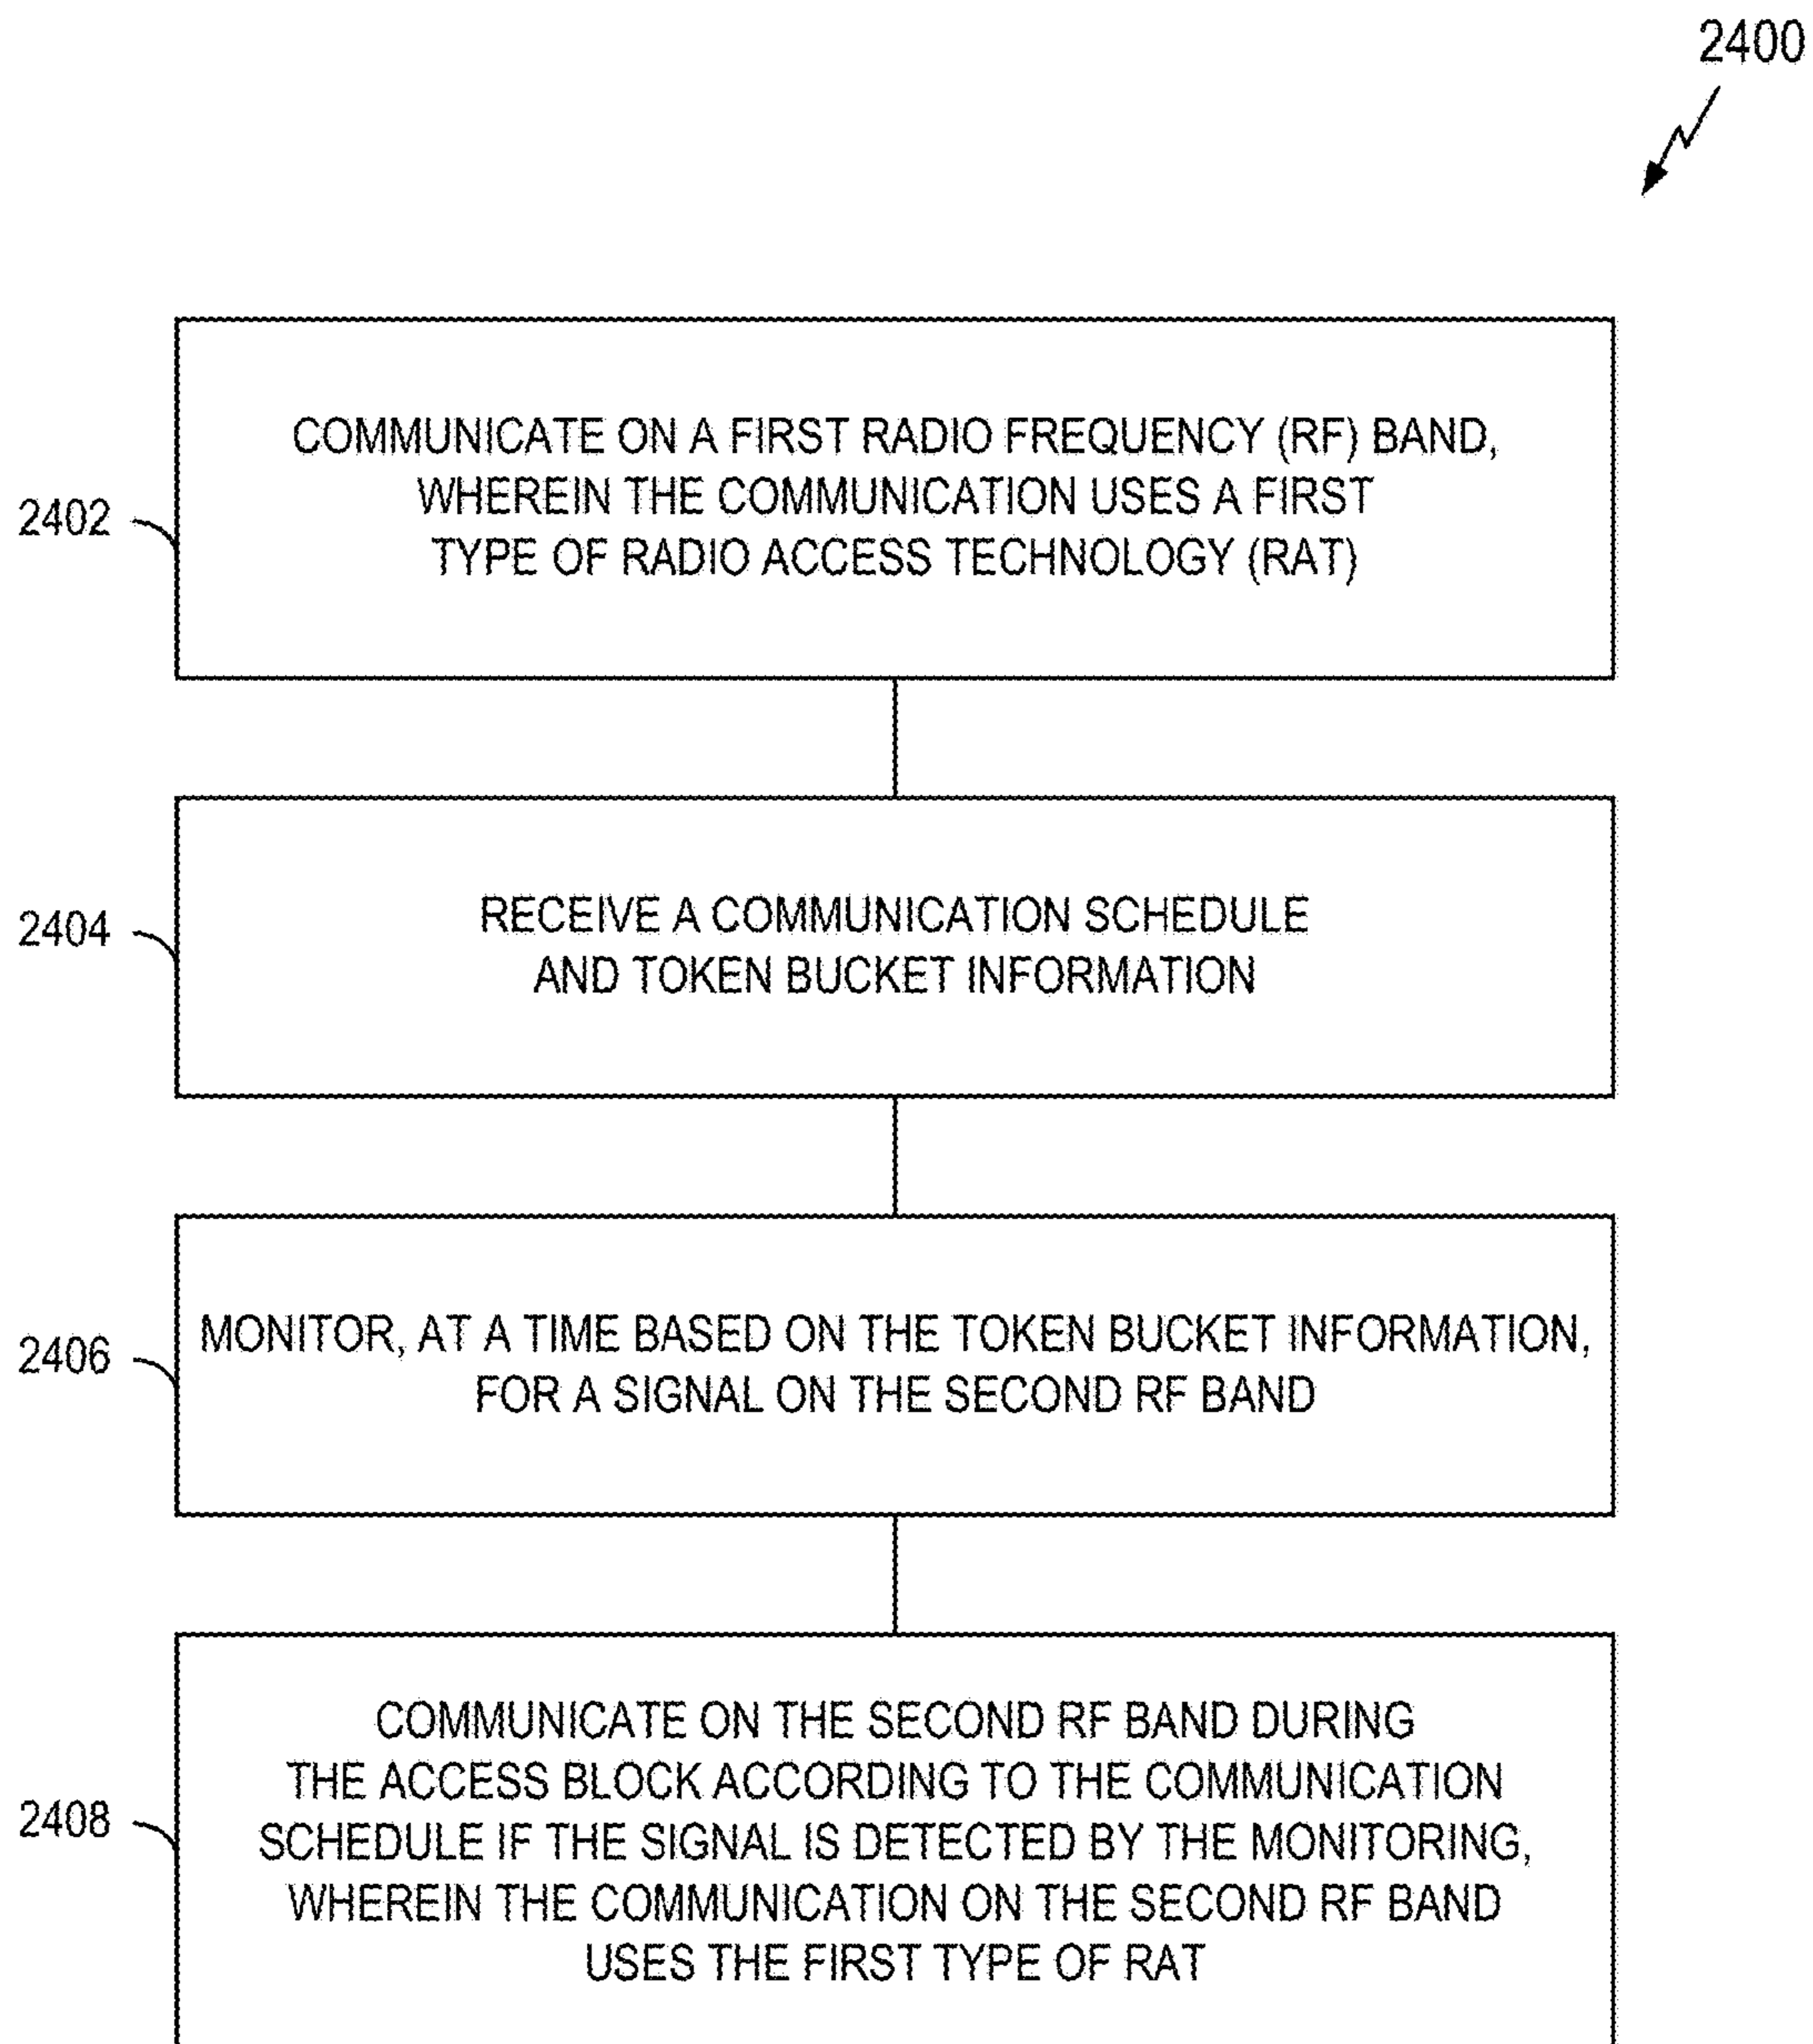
2400

2402

COMMUNICATE ON A FIRST RADIO FREQUENCY (RF) BAND, WHEREIN THE COMMUNICATION USES A FIRST TYPE OF RADIO ACCESS TECHNOLOGY (RAT)

2404

RECEIVE A COMMUNICATION SCHEDULE AND TOKEN BUCKET INFORMATION

2406

MONITOR, AT A TIME BASED ON THE TOKEN BUCKET INFORMATION, FOR A SIGNAL ON THE SECOND RF BAND

2408

COMMUNICATE ON THE SECOND RF BAND DURING THE ACCESS BLOCK ACCORDING TO THE COMMUNICATION SCHEDULE IF THE SIGNAL IS DETECTED BY THE MONITORING, WHEREIN THE COMMUNICATION ON THE SECOND RF BAND USES THE FIRST TYPE OF RAT